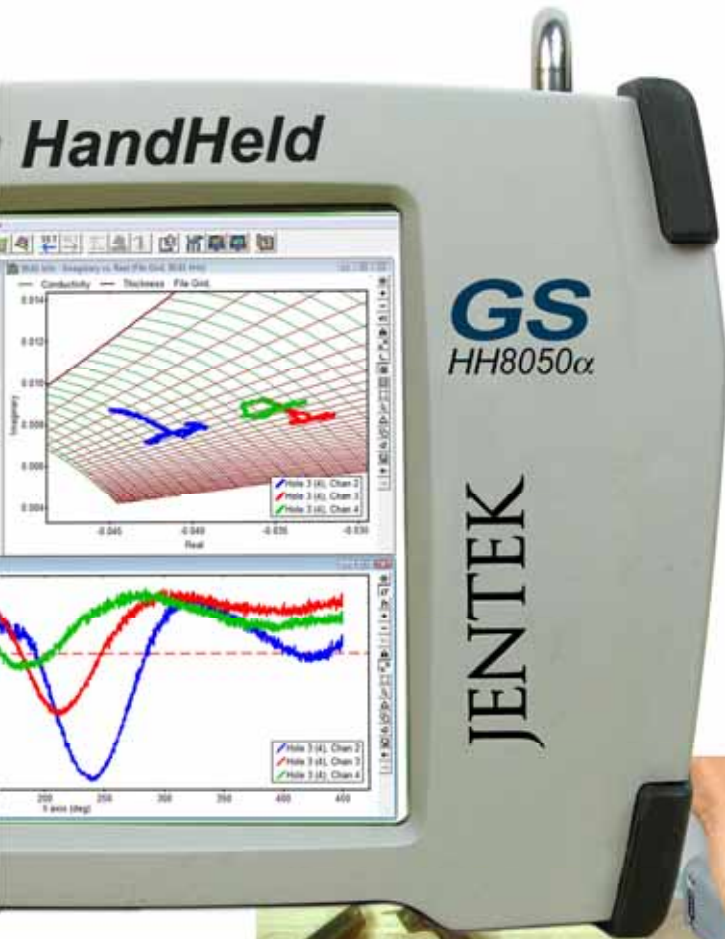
HandHeld

GS
HH8050α

JENTEK

Multi Axis - Imaginary vs Real (File Grid, 8050 Imt)

Conductivity — Thickness File Grid

0.014
0.012
0.010
0.008
0.006
0.004

Imaginary

-0.045 -0.040 -0.035 -0.030
Real

Hole 3 (4), Chan 2
Hole 3 (4), Chan 3
Hole 3 (4), Chan 4

200 250 300 350 400 450
X axis (deg)

Hole 3 (4), Chan 2
Hole 3 (4), Chan 3
Hole 3 (4), Chan 4